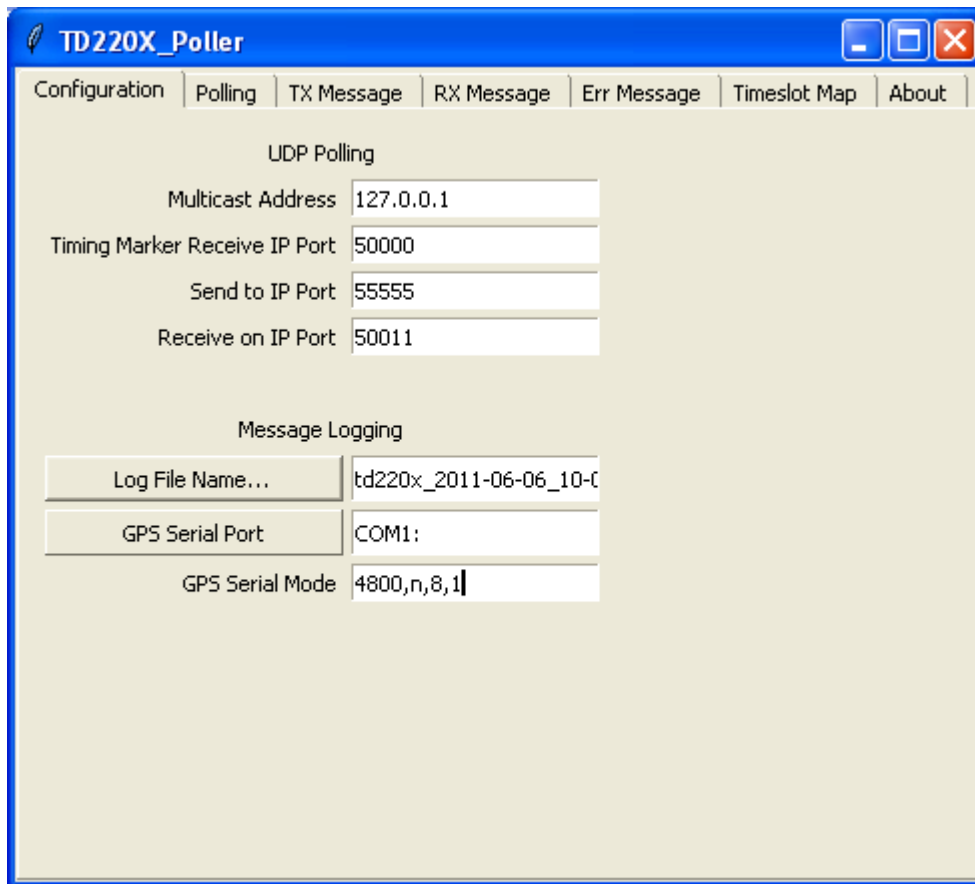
TD220X_Poller

Configuration | Polling | TX Message | RX Message | Err Message | Timeslot Map | About

UDP Polling

Multicast Address 127.0.0.1

Timing Marker Receive IP Port 50000

Send to IP Port 55555

Receive on IP Port 50011

Message Logging

Log File Name... td220x_2011-06-06_10-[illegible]

GPS Serial Port COM1:

GPS Serial Mode 4800,n,8,1